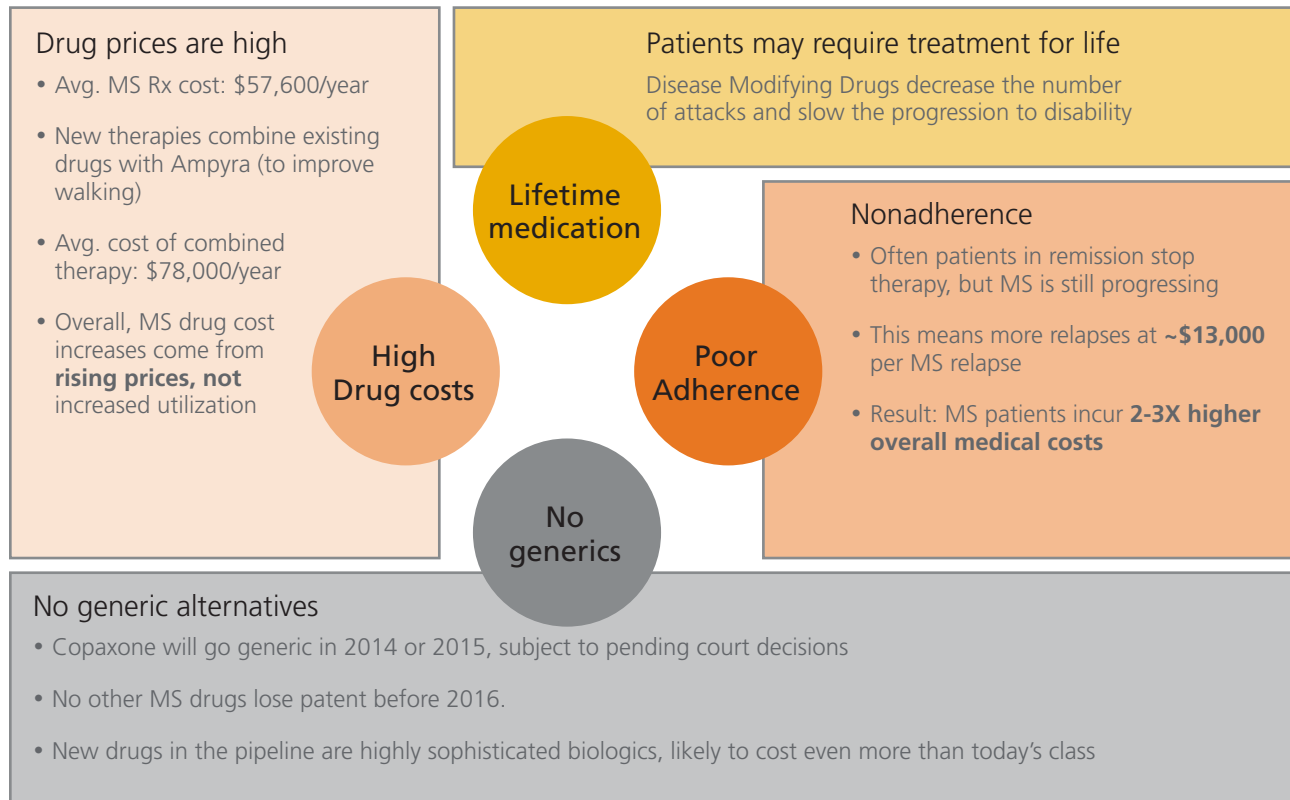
Drug prices are high

• Avg. MS Rx cost: $57,600/year

• New therapies combine existing drugs with Ampyra (to improve walking)

• Avg. cost of combined therapy: $78,000/year

• Overall, MS drug cost increases come from **rising prices, not** increased utilization

Patients may require treatment for life

Disease Modifying Drugs decrease the number of attacks and slow the progression to disability

Lifetime medication

High Drug costs

Poor Adherence

No generics

Nonadherence

• Often patients in remission stop therapy, but MS is still progressing

• This means more relapses at **~$13,000** per MS relapse

• Result: MS patients incur **2-3X higher overall medical costs**

No generic alternatives

• Copaxone will go generic in 2014 or 2015, subject to pending court decisions

• No other MS drugs lose patent before 2016.

• New drugs in the pipeline are highly sophisticated biologics, likely to cost even more than today's class